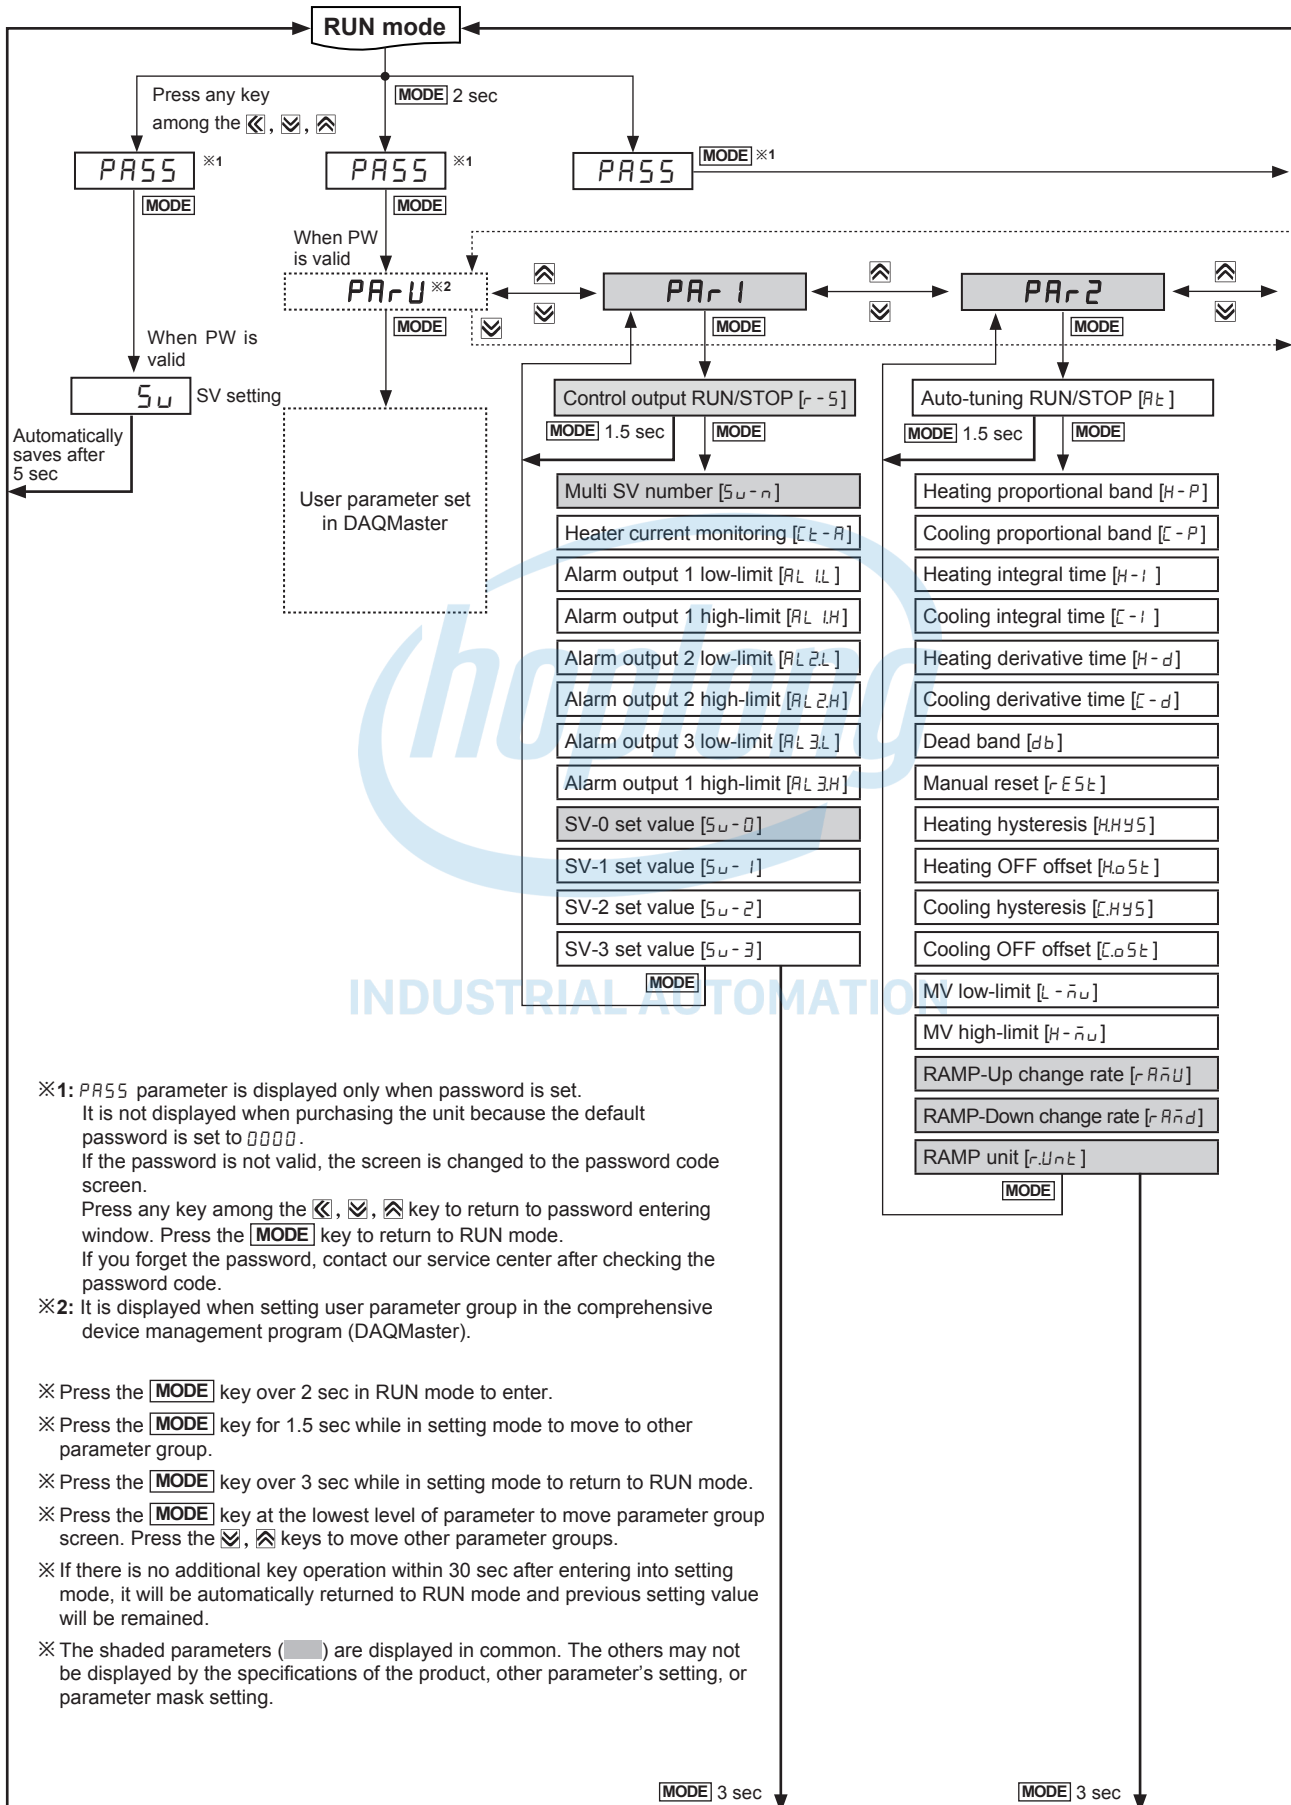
RUN mode

Press any key among the ⩽, ⩔, ⩓

MODE 2 sec

PASS ※1

PASS ※1

PASS

MODE ※1

MODE

MODE

When PW is valid

PArU ※2

PAr1

PAr2

MODE

MODE

MODE

When PW is valid

Su SV setting

Automatically saves after 5 sec

User parameter set in DAQMaster

Control output RUN/STOP [r-S]

MODE 1.5 sec

MODE

Multi SV number [Su-n]

Heater current monitoring [Ct-A]

Alarm output 1 low-limit [AL1.L]

Alarm output 1 high-limit [AL1.H]

Alarm output 2 low-limit [AL2.L]

Alarm output 2 high-limit [AL2.H]

Alarm output 3 low-limit [AL3.L]

Alarm output 1 high-limit [AL3.H]

SV-0 set value [Su-0]

SV-1 set value [Su-1]

SV-2 set value [Su-2]

SV-3 set value [Su-3]

MODE

Auto-tuning RUN/STOP [At]

MODE 1.5 sec

MODE

Heating proportional band [H-P]

Cooling proportional band [C-P]

Heating integral time [H-I]

Cooling integral time [C-I]

Heating derivative time [H-d]

Cooling derivative time [C-d]

Dead band [db]

Manual reset [rESt]

Heating hysteresis [H.HYS]

Heating OFF offset [H.oSt]

Cooling hysteresis [C.HYS]

Cooling OFF offset [C.oSt]

MV low-limit [L-Mu]

MV high-limit [H-Mu]

RAMP-Up change rate [rAMU]

RAMP-Down change rate [rAMd]

RAMP unit [r.Unt]

MODE

INDUSTRIAL AUTOMATION

※1: PASS parameter is displayed only when password is set.
It is not displayed when purchasing the unit because the default password is set to 0000.
If the password is not valid, the screen is changed to the password code screen.
Press any key among the ⩽, ⩔, ⩓ key to return to password entering window. Press the MODE key to return to RUN mode.
If you forget the password, contact our service center after checking the password code.
※2: It is displayed when setting user parameter group in the comprehensive device management program (DAQMaster).

※ Press the MODE key over 2 sec in RUN mode to enter.

※ Press the MODE key for 1.5 sec while in setting mode to move to other parameter group.

※ Press the MODE key over 3 sec while in setting mode to return to RUN mode.

※ Press the MODE key at the lowest level of parameter to move parameter group screen. Press the ⩔, ⩓ keys to move other parameter groups.

※ If there is no additional key operation within 30 sec after entering into setting mode, it will be automatically returned to RUN mode and previous setting value will be remained.

※ The shaded parameters ( ) are displayed in common. The others may not be displayed by the specifications of the product, other parameter's setting, or parameter mask setting.

MODE 3 sec

MODE 3 sec